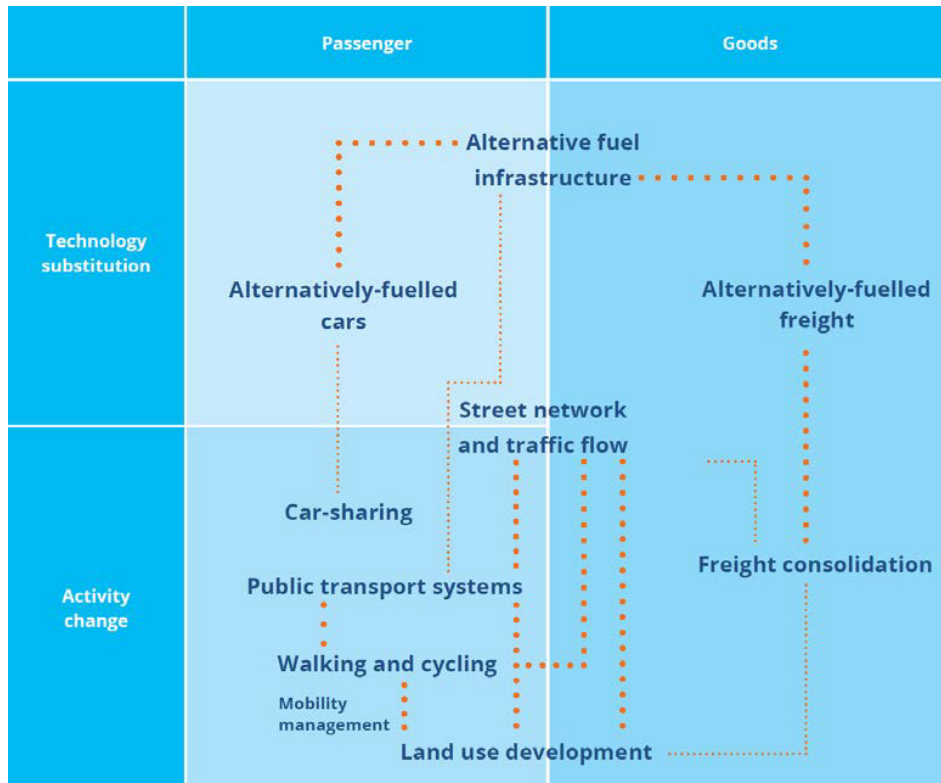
| | Passenger | Goods |
|---|---|---|
| Technology substitution | | |
| Activity change | | |

Alternative fuel infrastructure

Alternatively-fuelled cars

Alternatively-fuelled freight

Street network and traffic flow

Car-sharing

Freight consolidation

Public transport systems

Walking and cycling

Mobility management

Land use development